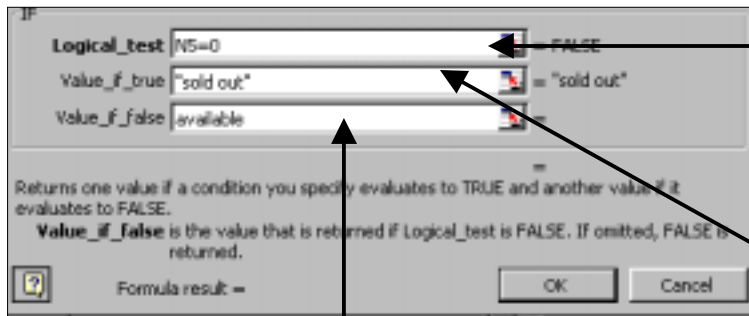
IF

Logical_test N5=0 = FALSE

Value_if_true "sold out" = "sold out"

Value_if_false available =

=

Returns one value if a condition you specify evaluates to TRUE and another value if it evaluates to FALSE.

Value_if_false is the value that is returned if Logical_test is FALSE. If omitted, FALSE is returned.

Formula result =

OK

Cancel